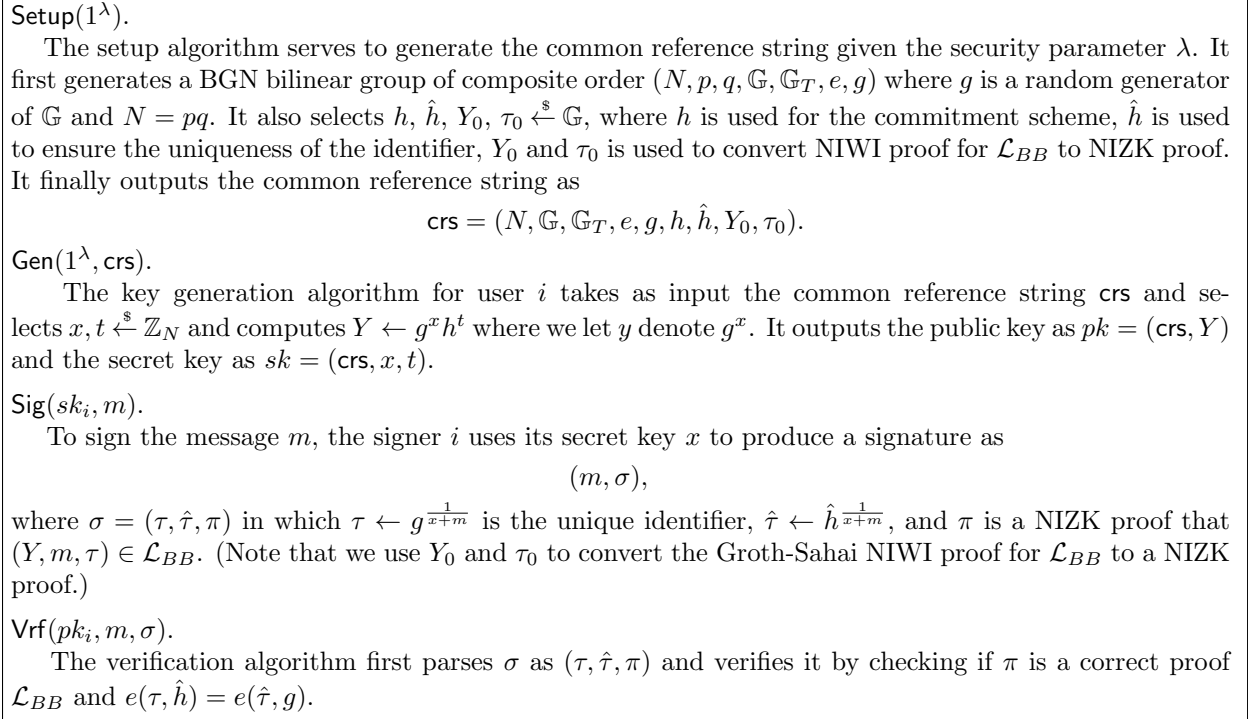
$\mathsf{Setup}(1^\lambda)$.

The setup algorithm serves to generate the common reference string given the security parameter $\lambda$. It first generates a BGN bilinear group of composite order $(N, p, q, \mathbb{G}, \mathbb{G}_T, e, g)$ where $g$ is a random generator of $\mathbb{G}$ and $N = pq$. It also selects $h, \hat{h}, Y_0, \tau_0 \xleftarrow{\$} \mathbb{G}$, where $h$ is used for the commitment scheme, $\hat{h}$ is used to ensure the uniqueness of the identifier, $Y_0$ and $\tau_0$ is used to convert NIWI proof for $\mathcal{L}_{BB}$ to NIZK proof. It finally outputs the common reference string as

$\mathsf{crs} = (N, \mathbb{G}, \mathbb{G}_T, e, g, h, \hat{h}, Y_0, \tau_0).$

$\mathsf{Gen}(1^\lambda, \mathsf{crs})$.

The key generation algorithm for user $i$ takes as input the common reference string $\mathsf{crs}$ and selects $x, t \xleftarrow{\$} \mathbb{Z}_N$ and computes $Y \leftarrow g^x h^t$ where we let $y$ denote $g^x$. It outputs the public key as $pk = (\mathsf{crs}, Y)$ and the secret key as $sk = (\mathsf{crs}, x, t)$.

$\mathsf{Sig}(sk_i, m)$.

To sign the message $m$, the signer $i$ uses its secret key $x$ to produce a signature as

$(m, \sigma),$

where $\sigma = (\tau, \hat{\tau}, \pi)$ in which $\tau \leftarrow g^{\frac{1}{x+m}}$ is the unique identifier, $\hat{\tau} \leftarrow \hat{h}^{\frac{1}{x+m}}$, and $\pi$ is a NIZK proof that $(Y, m, \tau) \in \mathcal{L}_{BB}$. (Note that we use $Y_0$ and $\tau_0$ to convert the Groth-Sahai NIWI proof for $\mathcal{L}_{BB}$ to a NIZK proof.)

$\mathsf{Vrf}(pk_i, m, \sigma)$.

The verification algorithm first parses $\sigma$ as $(\tau, \hat{\tau}, \pi)$ and verifies it by checking if $\pi$ is a correct proof $\mathcal{L}_{BB}$ and $e(\tau, \hat{h}) = e(\hat{\tau}, g)$.